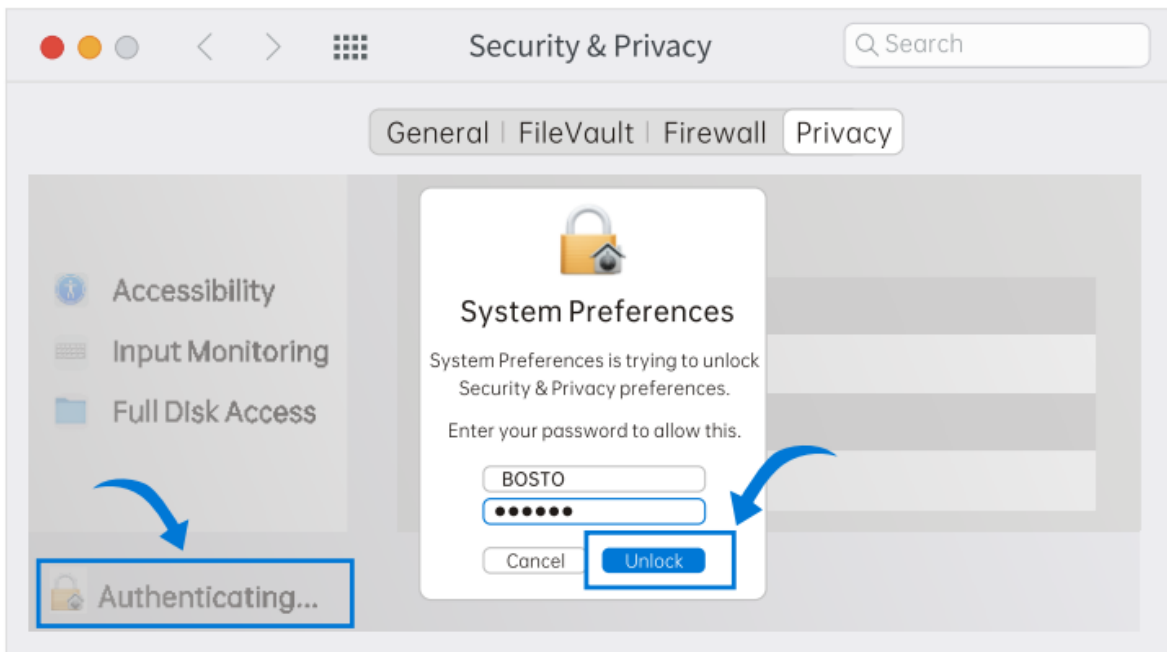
Security & Privacy

Search

General | FileVault | Firewall | Privacy

Accessibility

Input Monitoring

Full Disk Access

Authenticating...

System Preferences

System Preferences is trying to unlock Security & Privacy preferences.

Enter your password to allow this.

BOSTO

••••••

Cancel

Unlock